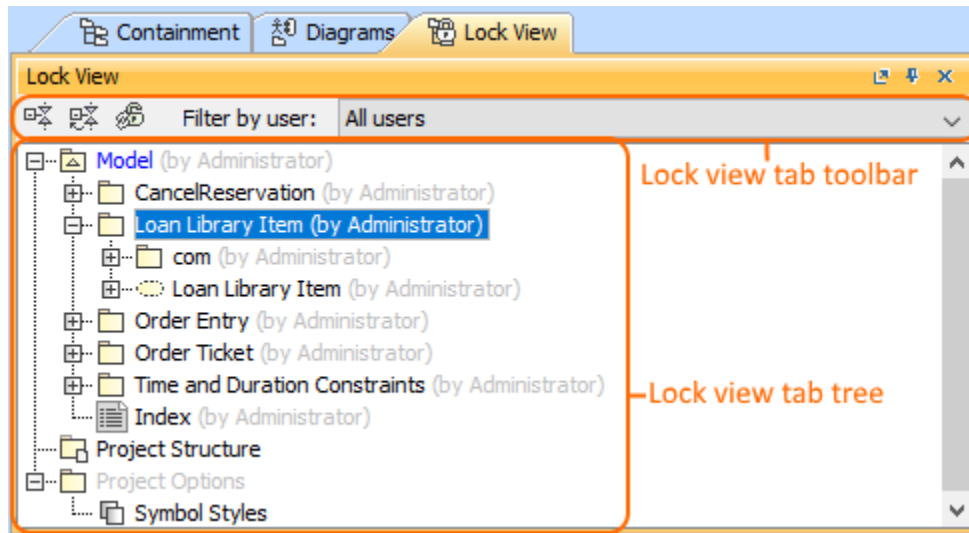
Containment Diagrams Lock View

Lock View

Filter by user: All users

Lock view tab toolbar

Model (by Administrator)
CancelReservation (by Administrator)
Loan Library Item (by Administrator)
com (by Administrator)
Loan Library Item (by Administrator)
Order Entry (by Administrator)
Order Ticket (by Administrator)
Time and Duration Constraints (by Administrator)
Index (by Administrator)
Project Structure
Project Options
Symbol Styles

Lock view tab tree